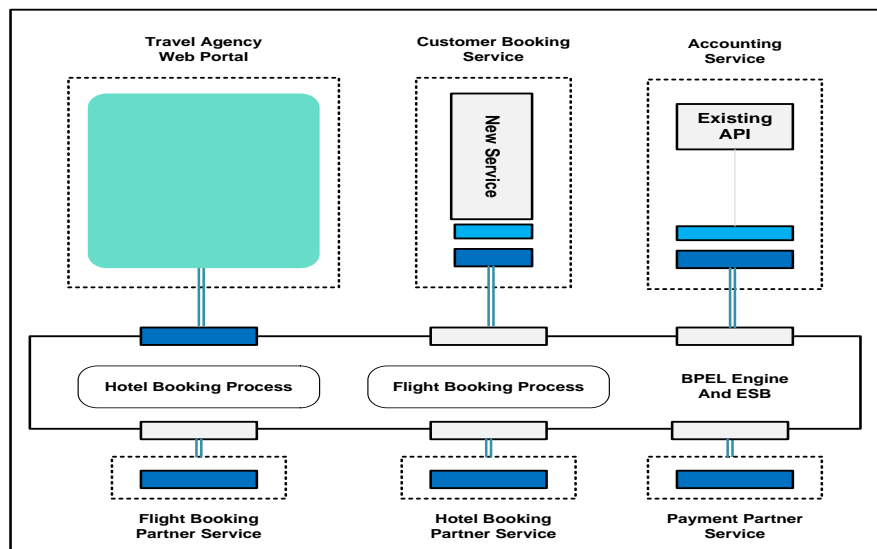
Travel Agency Web Portal

Customer Booking Service

New Service

Accounting Service

Existing API

Hotel Booking Process

Flight Booking Process

BPEL Engine And ESB

Flight Booking Partner Service

Hotel Booking Partner Service

Payment Partner Service